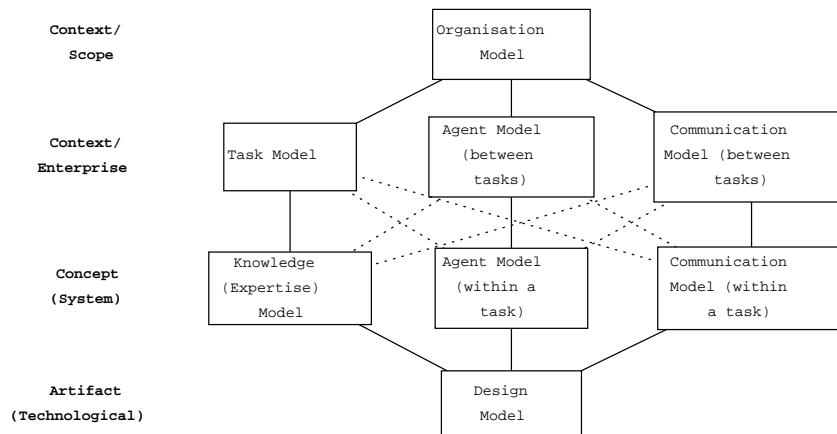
Context/
Scope

Organisation Model

Context/
Enterprise

Task Model

Agent Model (between tasks)

Communication Model (between tasks)

Concept
(System)

Knowledge (Expertise) Model

Agent Model (within a task)

Communication Model (within a task)

Artifact
(Technological)

Design Model